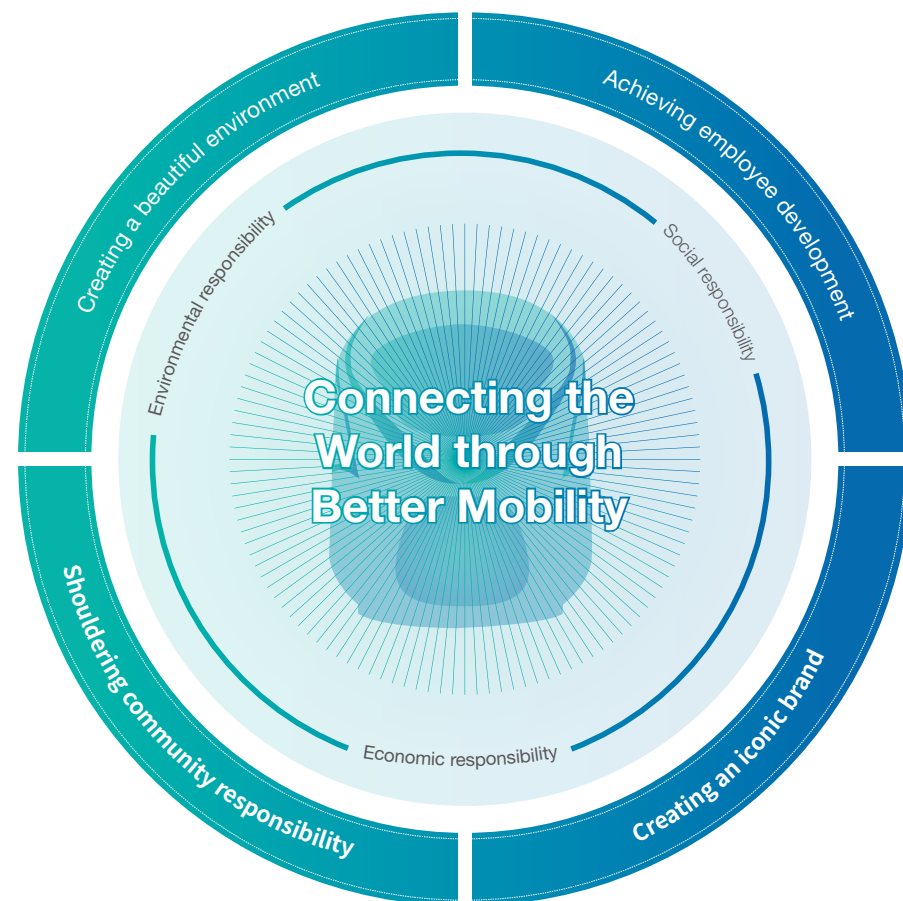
Creating a beautiful environment

Achieving employee development

Environmental responsibility

Social responsibility

Connecting the World through Better Mobility

Economic responsibility

Shouldering community responsibility

Creating an iconic brand